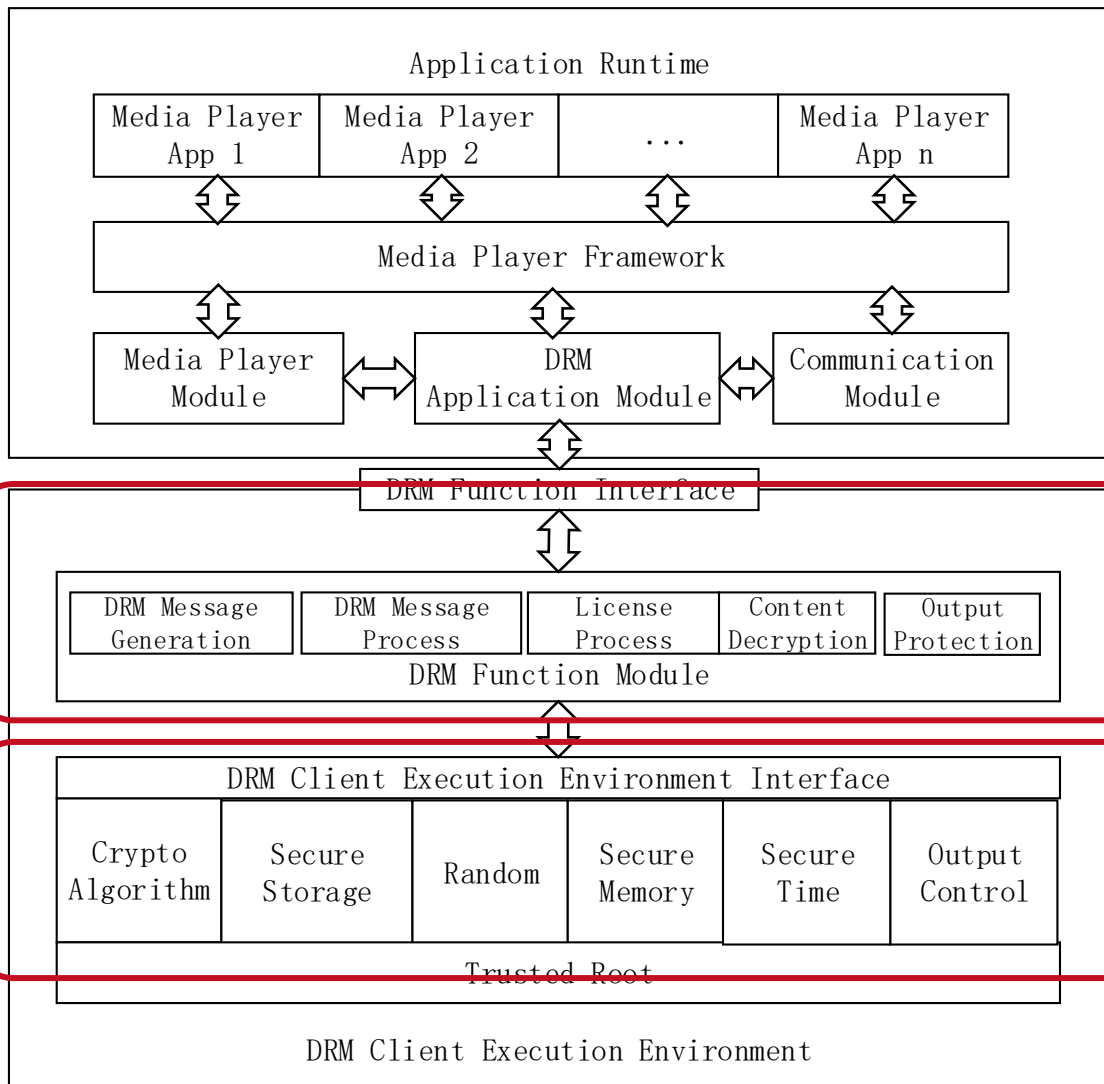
Application Runtime

Media Player App 1

Media Player App 2

...

Media Player App n

Media Player Framework

Media Player Module

DRM Application Module

Communication Module

DRM Function Interface

DRM Message Generation

DRM Message Process

License Process

Content Decryption

Output Protection

DRM Function Module

DRM Client Execution Environment Interface

Crypto Algorithm

Secure Storage

Random

Secure Memory

Secure Time

Output Control

Trusted Root

DRM Client Execution Environment